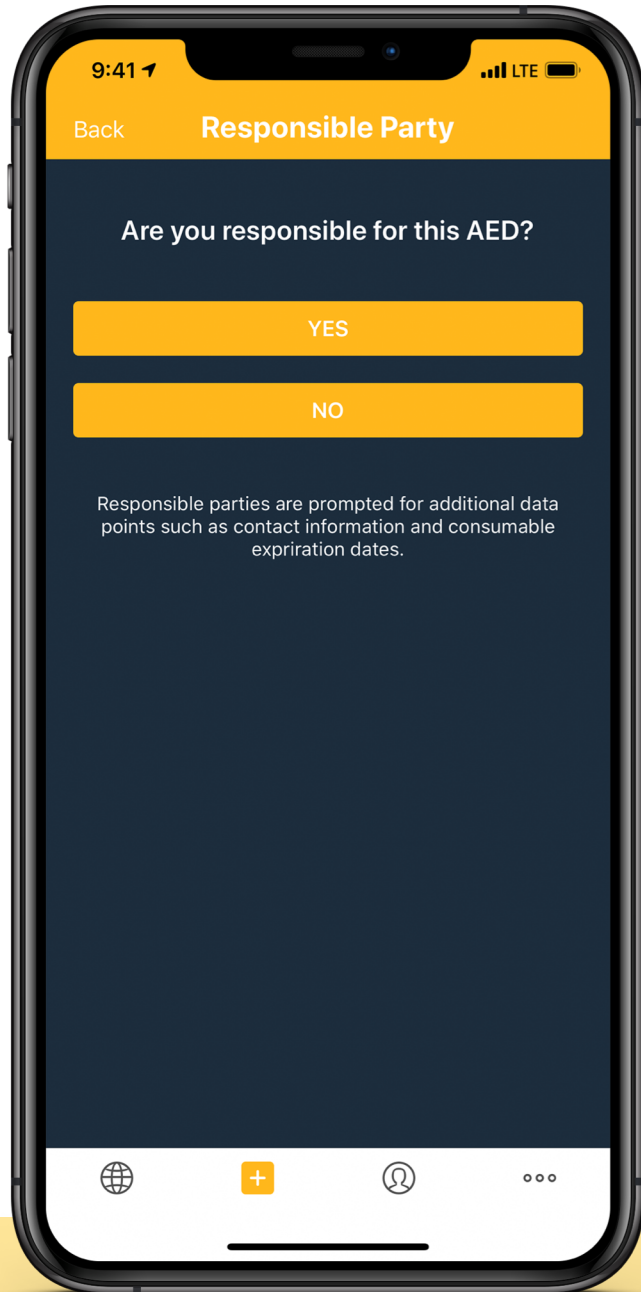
9:41 LTE

Back Responsible Party

Are you responsible for this AED?

YES

NO

Responsible parties are prompted for additional data points such as contact information and consumable exprriration dates.